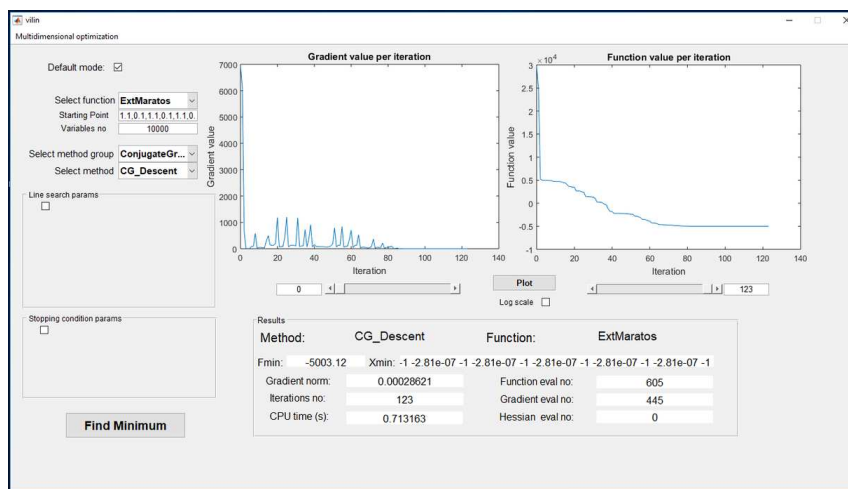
vilin
Multidimensional optimization

Default mode: ☑

Select function ExtMaratos
Starting Point 1.1,0.1,1.1,0.1,1.1,0.
Variables no 10000

Select method group ConjugateGr...
Select method CG_Descent

Line search params
☐

Stopping condition params
☐

Find Minimum

Gradient value per iteration

Gradient value
7000
6000
5000
4000
3000
2000
1000
0
0 20 40 60 80 100 120 140
Iteration

Function value per iteration

$\times 10^4$
3
2.5
2
1.5
1
0.5
0
-0.5
-1
Function value
0 20 40 60 80 100 120 140
Iteration

0
Plot
Log scale ☐
123

Results
Method: CG_Descent
Function: ExtMaratos
Fmin: -5003.12
Xmin: -1 -2.81e-07 -1 -2.81e-07 -1 -2.81e-07 -1 -2.81e-07 -1 -2.81e-07 -1
Gradient norm: 0.00028621
Function eval no: 605
Iterations no: 123
Gradient eval no: 445
CPU time (s): 0.713163
Hessian eval no: 0